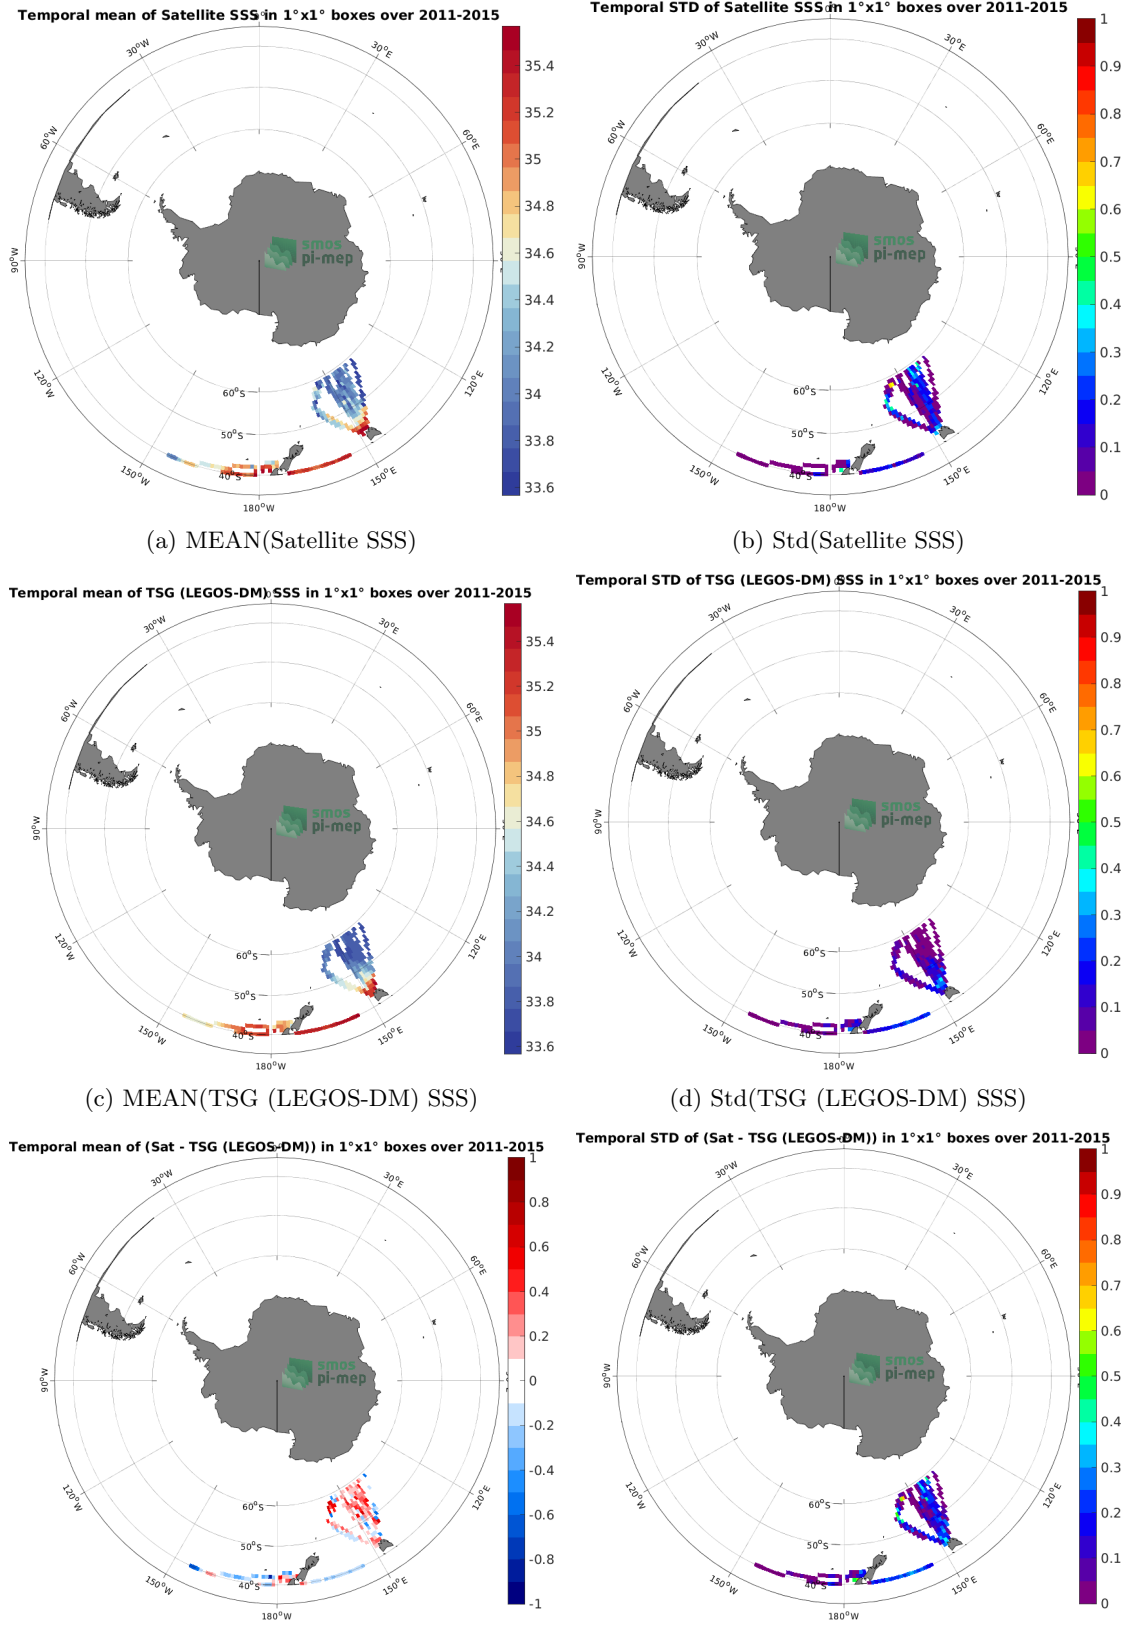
Temporal mean of Satellite SSS in 1°x1° boxes over 2011-2015

30°W 30°E 60°W 60°E 90°W 120°W 120°E 150°W 150°E 180°W 60°S 50°S 40°S

smos pi-mep

35.4 35.2 35 34.8 34.6 34.4 34.2 34 33.8 33.6

(a) MEAN(Satellite SSS)

Temporal STD of Satellite SSS in 1°x1° boxes over 2011-2015

30°W 30°E 60°W 60°E 90°W 120°W 120°E 150°W 150°E 180°W 60°S 50°S 40°S

smos pi-mep

1 0.9 0.8 0.7 0.6 0.5 0.4 0.3 0.2 0.1 0

(b) Std(Satellite SSS)

Temporal mean of TSG (LEGOS-DM) SSS in 1°x1° boxes over 2011-2015

30°W 30°E 60°W 60°E 90°W 120°W 120°E 150°W 150°E 180°W 60°S 50°S 40°S

smos pi-mep

35.4 35.2 35 34.8 34.6 34.4 34.2 34 33.8 33.6

(c) MEAN(TSG (LEGOS-DM) SSS)

Temporal STD of TSG (LEGOS-DM) SSS in 1°x1° boxes over 2011-2015

30°W 30°E 60°W 60°E 90°W 120°W 120°E 150°W 150°E 180°W 60°S 50°S 40°S

smos pi-mep

1 0.9 0.8 0.7 0.6 0.5 0.4 0.3 0.2 0.1 0

(d) Std(TSG (LEGOS-DM) SSS)

Temporal mean of (Sat - TSG (LEGOS-DM)) in 1°x1° boxes over 2011-2015

30°W 30°E 60°W 60°E 90°W 120°W 120°E 150°W 150°E 180°W 60°S 50°S 40°S

smos pi-mep

1 0.8 0.6 0.4 0.2 0 -0.2 -0.4 -0.6 -0.8 -1

Temporal STD of (Sat - TSG (LEGOS-DM)) in 1°x1° boxes over 2011-2015

30°W 30°E 60°W 60°E 90°W 120°W 120°E 150°W 150°E 180°W 60°S 50°S 40°S

smos pi-mep

1 0.9 0.8 0.7 0.6 0.5 0.4 0.3 0.2 0.1 0